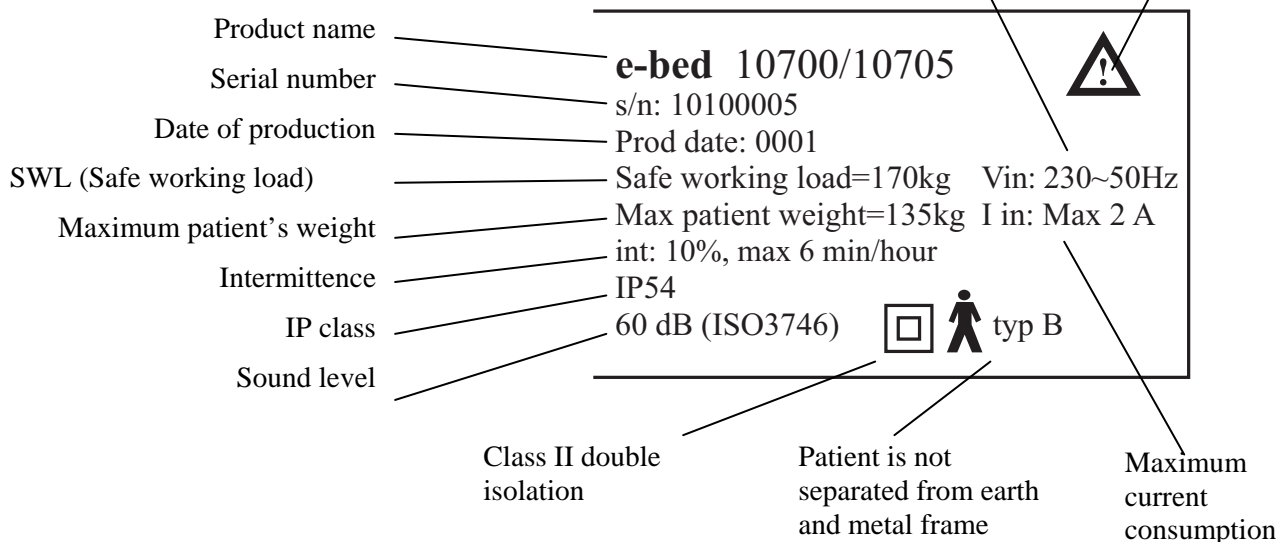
Product name

Serial number

Date of production

SWL (Safe working load)

Maximum patient's weight

Intermittence

IP class

Sound level

**e-bed** 10700/10705
s/n: 10100005
Prod date: 0001
Safe working load=170kg Vin: 230~50Hz
Max patient weight=135kg I in: Max 2 A
int: 10%, max 6 min/hour
IP54
60 dB (ISO3746) typ B

Class II double isolation

Patient is not separated from earth and metal frame

Maximum current consumption